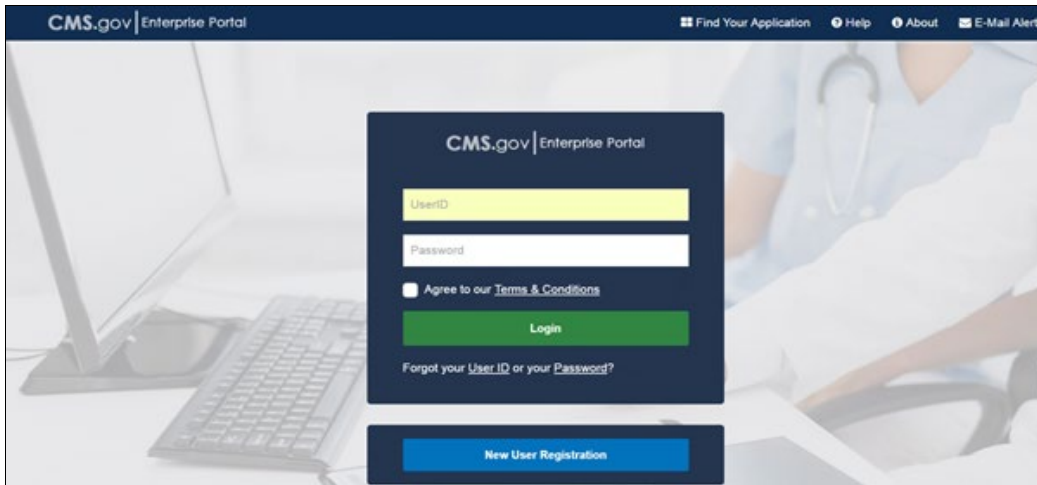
CMS.gov | Enterprise Portal

Find Your Application Help About E-Mail Alert

CMS.gov | Enterprise Portal

UserID

Password

Agree to our Terms & Conditions

Login

Forgot your User ID or your Password?

New User Registration